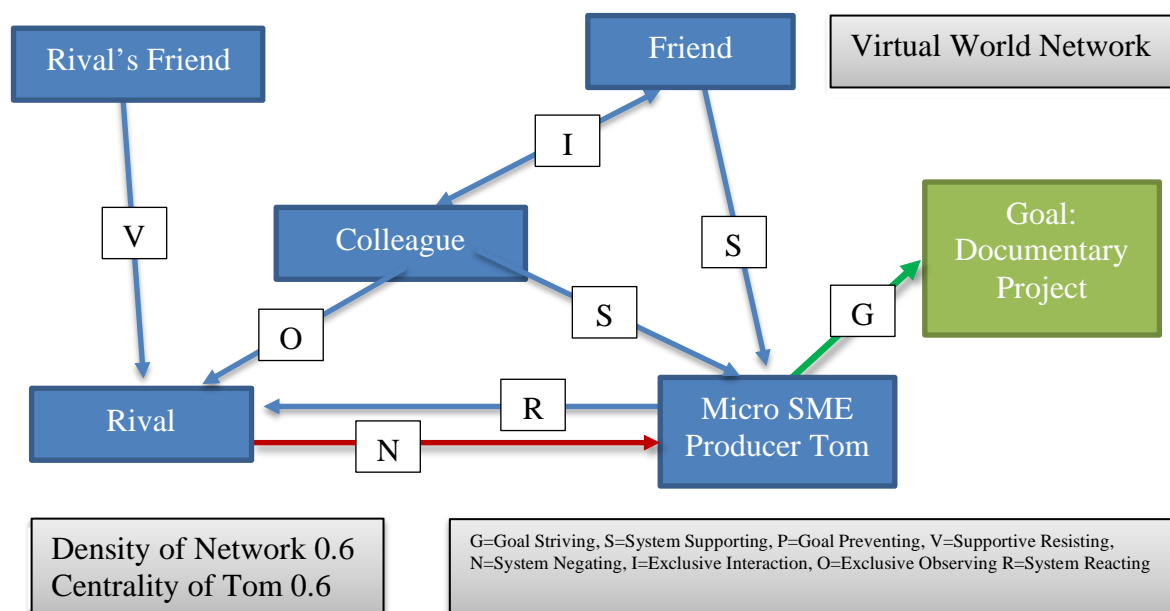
Rival's Friend

Friend

Virtual World Network

I

V

Colleague

S

Goal: Documentary Project

O

S

G

Rival

R

Micro SME Producer Tom

N

Density of Network 0.6
Centrality of Tom 0.6

G=Goal Striving, S=System Supporting, P=Goal Preventing, V=Supportive Resisting, N=System Negating, I=Exclusive Interaction, O=Exclusive Observing R=System Reacting